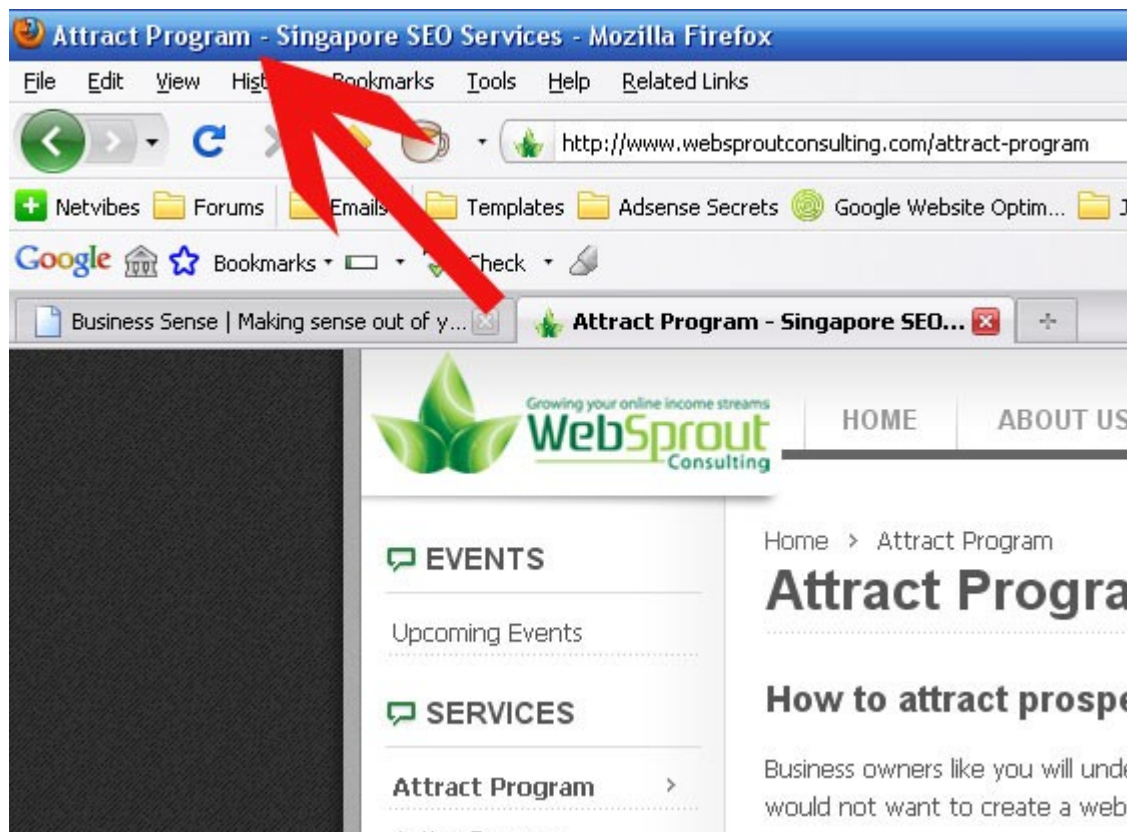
Attract Program - Singapore SEO Services - Mozilla Firefox

File Edit View Hist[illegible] Bookmarks Tools Help Related Links

http://www.websproutconsulting.com/attract-program

Netvibes Forums Emails Templates Adsense Secrets Google Website Optim...

Google Bookmarks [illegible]Check

Business Sense | Making sense out of y... Attract Program - Singapore SEO...

Growing your online income streams
WebSprout
Consulting

HOME ABOUT US

EVENTS

Upcoming Events

SERVICES

Attract Program

Home > Attract Program

Attract Progra

How to attract prospe

Business owners like you will unde
would not want to create a web